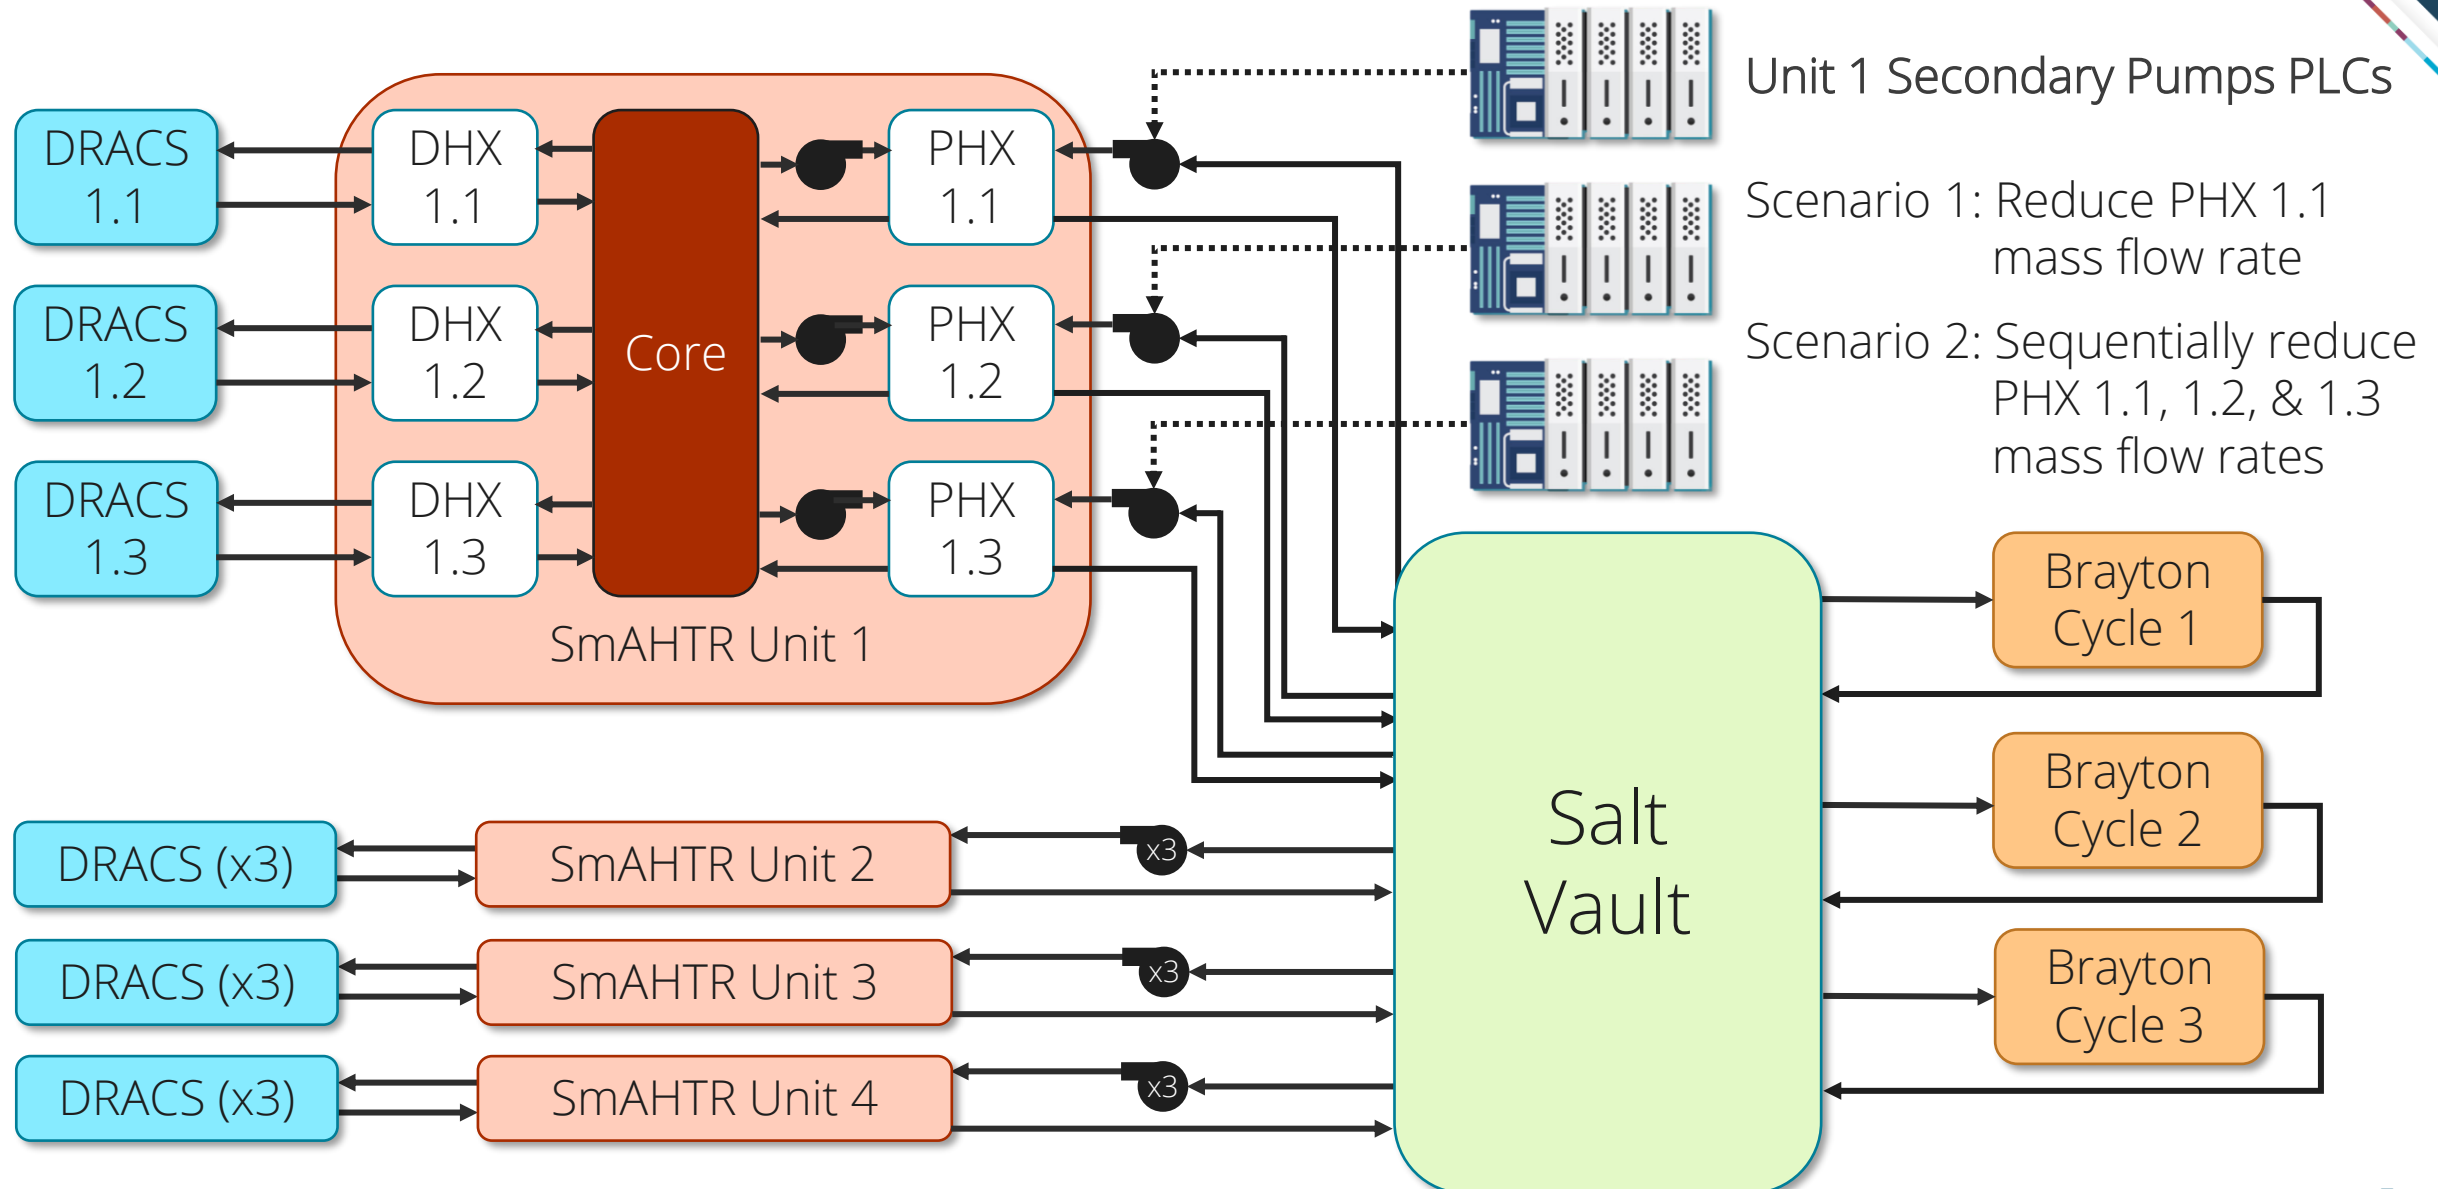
Unit 1 Secondary Pumps PLCs

Scenario 1: Reduce PHX 1.1 mass flow rate

Scenario 2: Sequentially reduce PHX 1.1, 1.2, & 1.3 mass flow rates

DRACS 1.1

DRACS 1.2

DRACS 1.3

DHX 1.1

DHX 1.2

DHX 1.3

Core

PHX 1.1

PHX 1.2

PHX 1.3

SmAHTR Unit 1

Salt Vault

Brayton Cycle 1

Brayton Cycle 2

Brayton Cycle 3

DRACS (x3)

SmAHTR Unit 2

x3

DRACS (x3)

SmAHTR Unit 3

x3

DRACS (x3)

SmAHTR Unit 4

x3